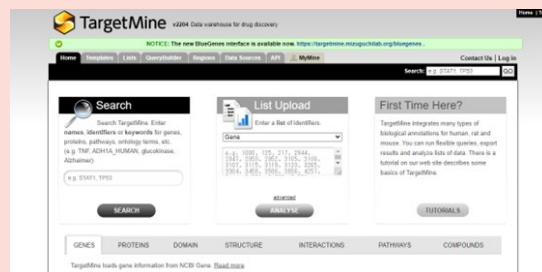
Home | T

TargetMine v2204 Data warehouse for drug discovery

NOTICE: The new BlueGenes interface is available now. https://targetmine.mizuguchilab.org/bluegenes...

Home | Templates | Lists | QueryBuilder | Regions | Data Sources | API | MyMine

Contact Us | Log in

Search: e.g. STAT1, TP53 GO

Search

Search TargetMine. Enter names, identifiers or keywords for genes, proteins, pathways, ontology terms, etc. (e.g. TNF, ADH1A_HUMAN, glucokinase, Alzheimer)

e.g. STAT1, TP53

SEARCH

List Upload

Enter a list of identifiers.

Gene

e.g. 1000, 125, 217, 2944, 1047, 1503, 1062, 3105, 3106, 3107, 3115, 3119, 3123, 3201, 3304, 3460, 3500, 3494, 4257,

advanced

ANALYSE

First Time Here?

TargetMine integrates many types of biological annotations for human, rat and mouse. You can run flexible queries, export results and analyse lists of data. There is a tutorial on our web site describes some basics of TargetMine.

TUTORIALS

GENES | PROTEINS | DOMAIN | STRUCTURE | INTERACTIONS | PATHWAYS | COMPOUNDS

TargetMine loads gene information from NCBI Gene. Read more